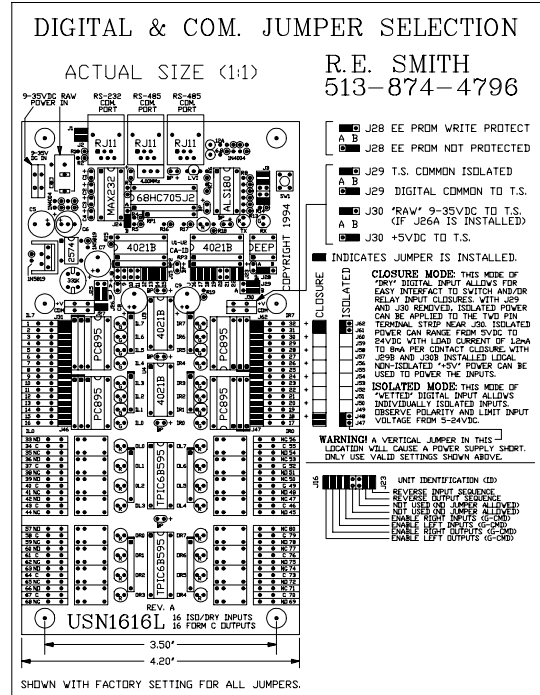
DIGITAL & COM. JUMPER SELECTION

ACTUAL SIZE (1:1)

R.E. SMITH
513-874-4796

9-35VDC RAW POWER IN

RS-232 COM. PORT

RS-485 COM. PORT

RS-485 COM. PORT

RJ11 RJ11 RJ11

MAX232

68HC705J2

ALS180

4021B 4021B DEEP

COPYRIGHT 1994

A B J28 EE PROM WRITE PROTECT

J28 EE PROM NOT PROTECTED

A B J29 T.S. COMMON ISOLATED

J29 DIGITAL COMMON TO T.S.

A B J30 "RAW" 9-35VDC TO T.S. (IF J26A IS INSTALLED)

J30 +5VDC TO T.S.

INDICATES JUMPER IS INSTALLED.

CLOSURE ISOLATED

CLOSURE MODE: THIS MODE OF "DRY" DIGITAL INPUT ALLOWS FOR EASY INTERFACE TO SWITCH AND/OR RELAY INPUT CLOSURES. WITH J29 AND J30 REMOVED, ISOLATED POWER CAN BE APPLIED TO THE TWO PIN TERMINAL STRIP NEAR J30. ISOLATED POWER CAN RANGE FROM 5VDC TO 24VDC WITH LOAD CURRENT OF 12mA TO 8mA PER CONTACT CLOSURE. WITH J29B AND J30B INSTALLED LOCAL NON-ISOLATED "+5V" POWER CAN BE USED TO POWER THE INPUTS.

ISOLATED MODE: THIS MODE OF "WETTED" DIGITAL INPUT ALLOWS INDIVIDUALLY ISOLATED INPUTS. OBSERVE POLARITY AND LIMIT INPUT VOLTAGE FROM 5-24VDC.

WARNING! A VERTICAL JUMPER IN THIS LOCATION WILL CAUSE A POWER SUPPLY SHORT. ONLY USE VALID SETTINGS SHOWN ABOVE.

PC895 PC895 PC895 PC895 4021B 4021B

TPIC6B595 TPIC6B595

UNIT IDENTIFICATION (ID)
REVERSE INPUT SEQUENCE
REVERSE OUTPUT SEQUENCE
NOT USED (NO JUMPER ALLOWED)
NOT USED (NO JUMPER ALLOWED)
ENABLE RIGHT INPUTS (G-CMD)
ENABLE LEFT INPUTS (G-CMD)
ENABLE RIGHT OUTPUTS (G-CMD)
ENABLE LEFT OUTPUTS (G-CMD)

REV. A
USN1616L 16 ISO/DRY INPUTS 16 FORM C OUTPUTS

3.50"
4.20"

SHOWN WITH FACTORY SETTING FOR ALL JUMPERS.